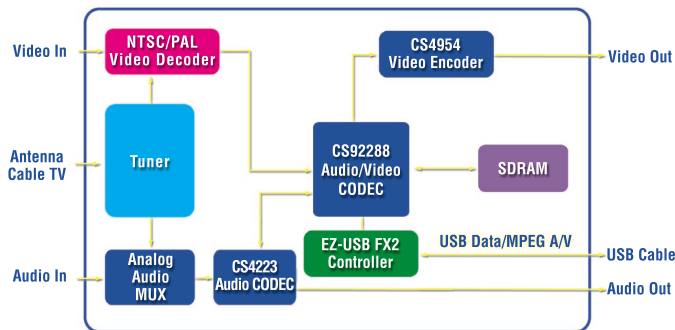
Video In

NTSC/PAL
Video Decoder

CS4954
Video Encoder

Video Out

Antenna
Cable TV

Tuner

CS92288
Audio/Video
CODEC

SDRAM

EZ-USB FX2
Controller

USB Data/MPEG A/V

USB Cable

Audio In

Analog
Audio
MUX

CS4223
Audio CODEC

Audio Out